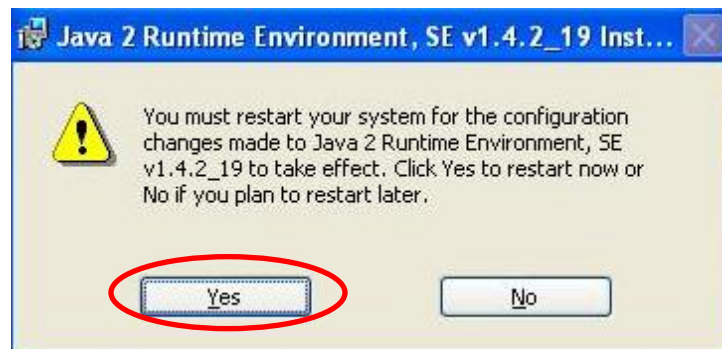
Java 2 Runtime Environment, SE v1.4.2_19 Inst...

You must restart your system for the configuration changes made to Java 2 Runtime Environment, SE v1.4.2_19 to take effect. Click Yes to restart now or No if you plan to restart later.

Yes

No